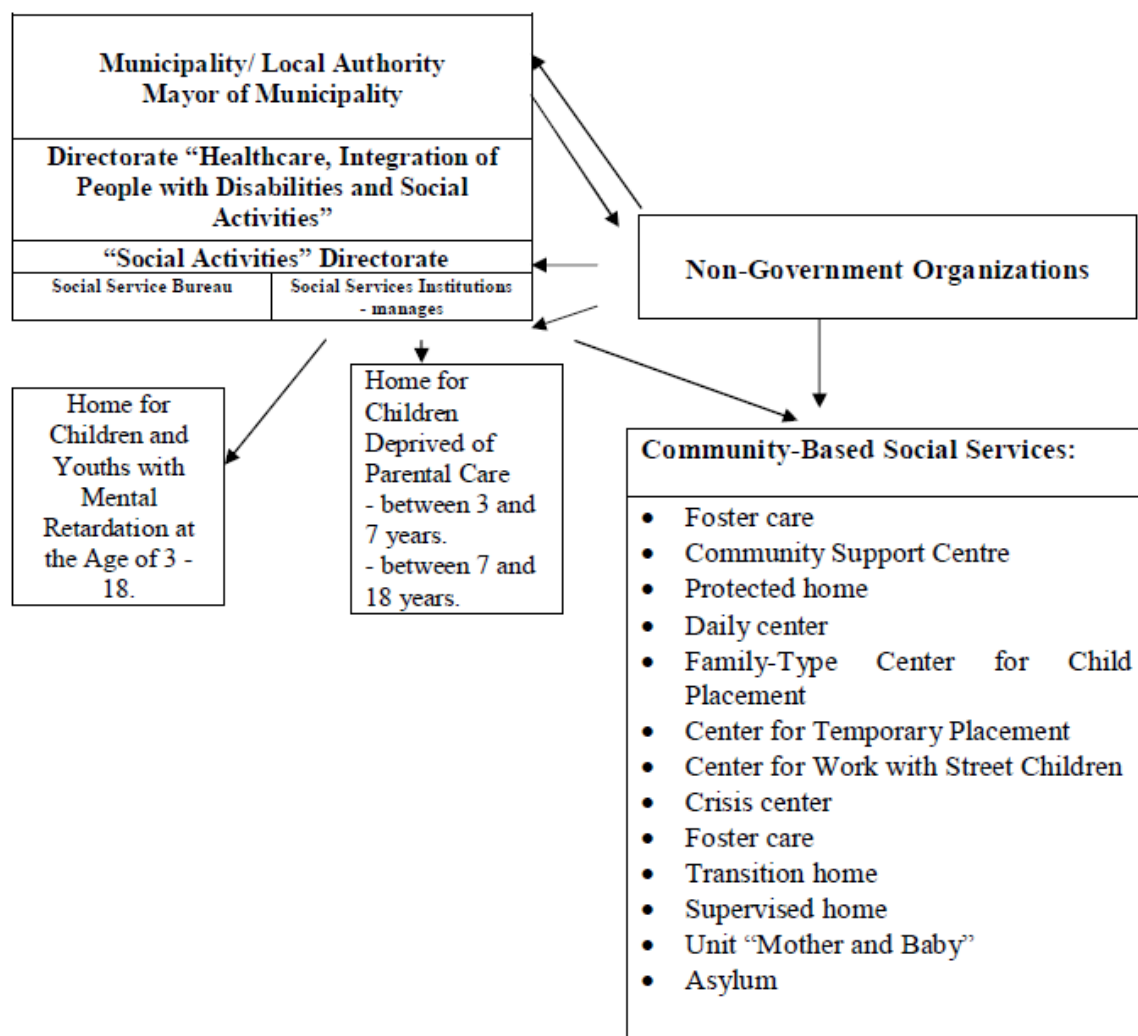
Municipality/ Local Authority
Mayor of Municipality

Directorate "Healthcare, Integration of People with Disabilities and Social Activities"

"Social Activities" Directorate

| Social Service Bureau | Social Services Institutions - manages |
|---|---|

Non-Government Organizations

Home for Children and Youths with Mental Retardation at the Age of 3 - 18.

Home for Children Deprived of Parental Care
- between 3 and 7 years.
- between 7 and 18 years.

Community-Based Social Services:

- Foster care
- Community Support Centre
- Protected home
- Daily center
- Family-Type Center for Child Placement
- Center for Temporary Placement
- Center for Work with Street Children
- Crisis center
- Foster care
- Transition home
- Supervised home
- Unit "Mother and Baby"
- Asylum